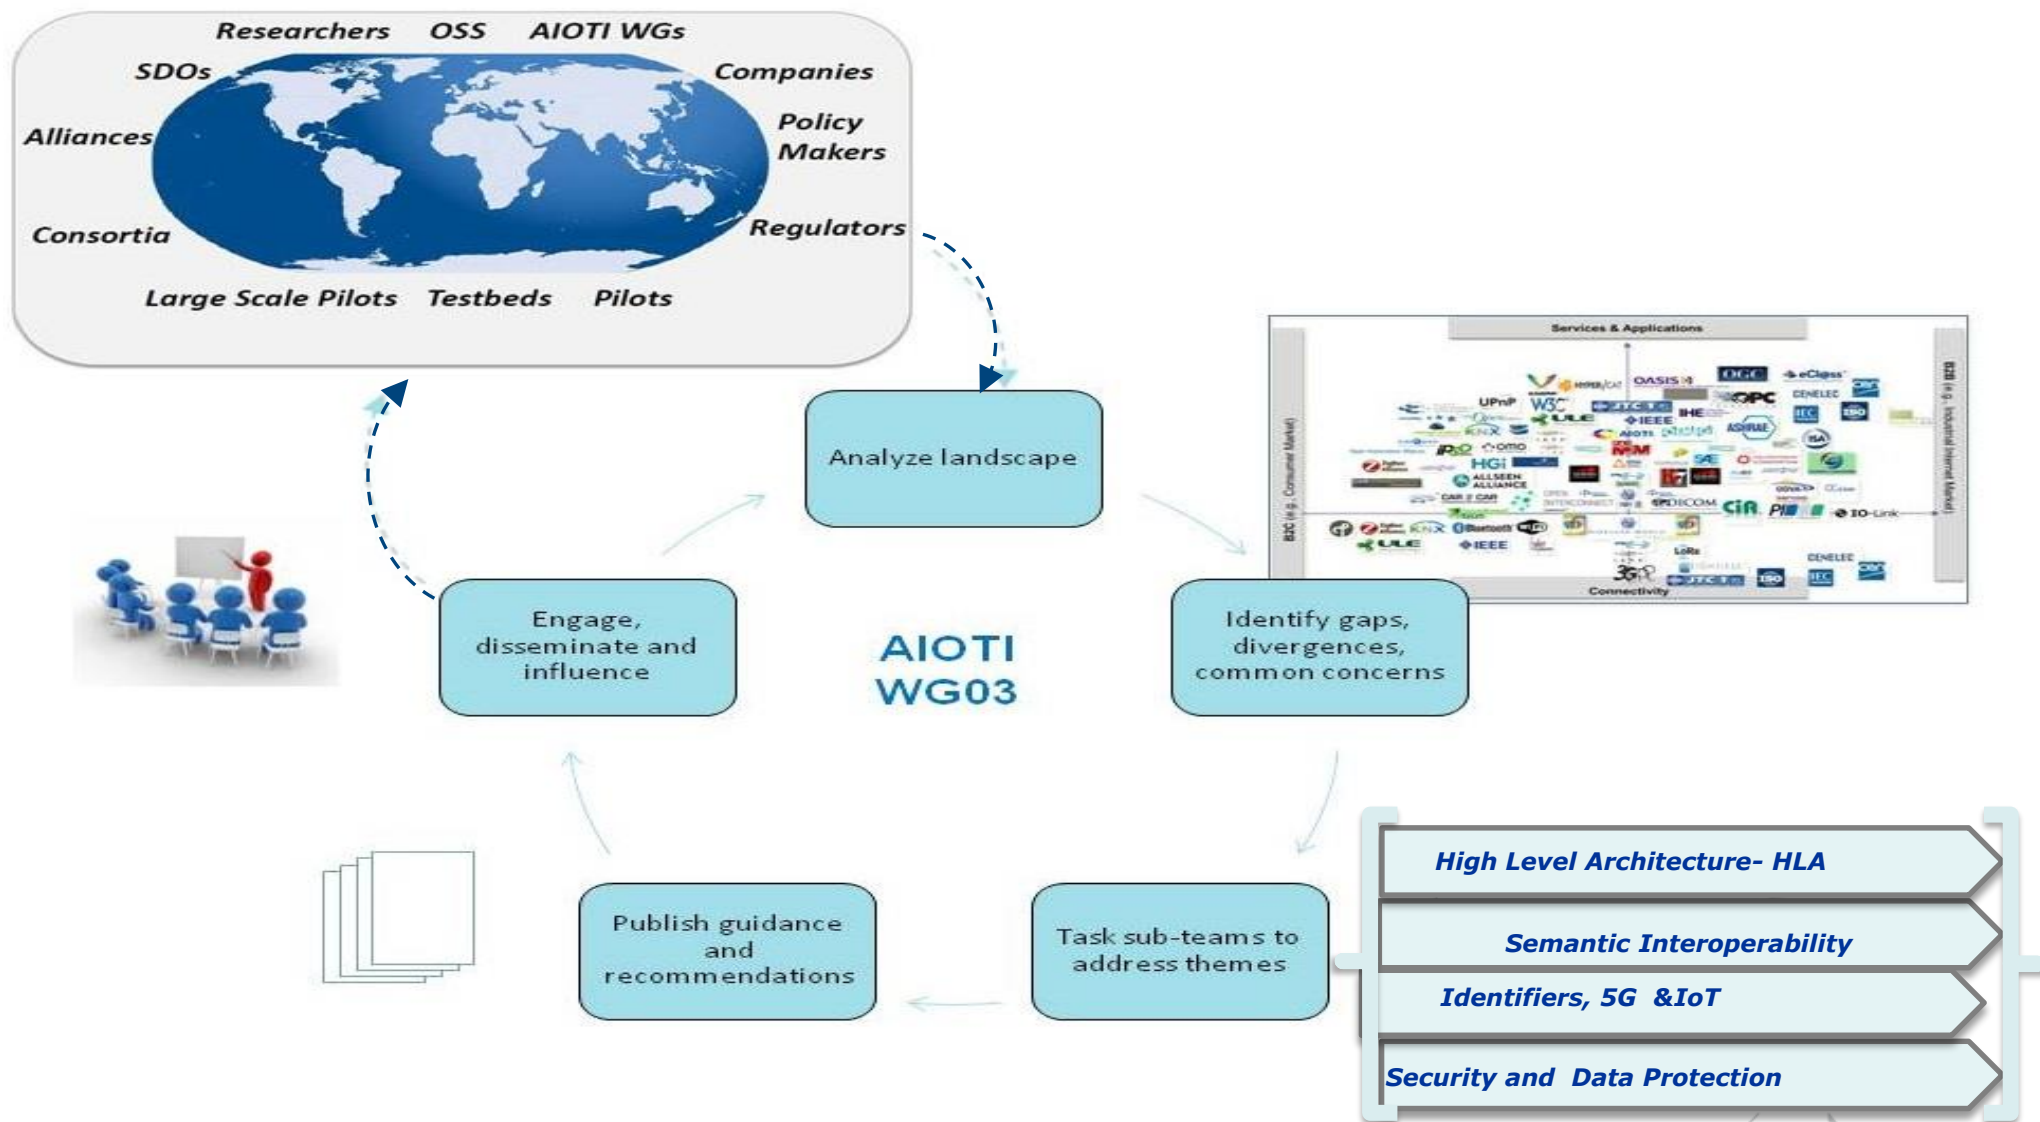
Researchers OSS AIOTI WGs

SDOs

Companies

Alliances

Policy Makers

Consortia

Regulators

Large Scale Pilots Testbeds Pilots

Services & Applications

Connectivity

B2C (e.g. Consumer Market)

B2B (e.g. Industrial Internet Market)

Analyze landscape

Engage, disseminate and influence

AIOTI WG03

Identify gaps, divergences, common concerns

Publish guidance and recommendations

Task sub-teams to address themes

High Level Architecture- HLA

Semantic Interoperability

Identifiers, 5G &IoT

Security and Data Protection